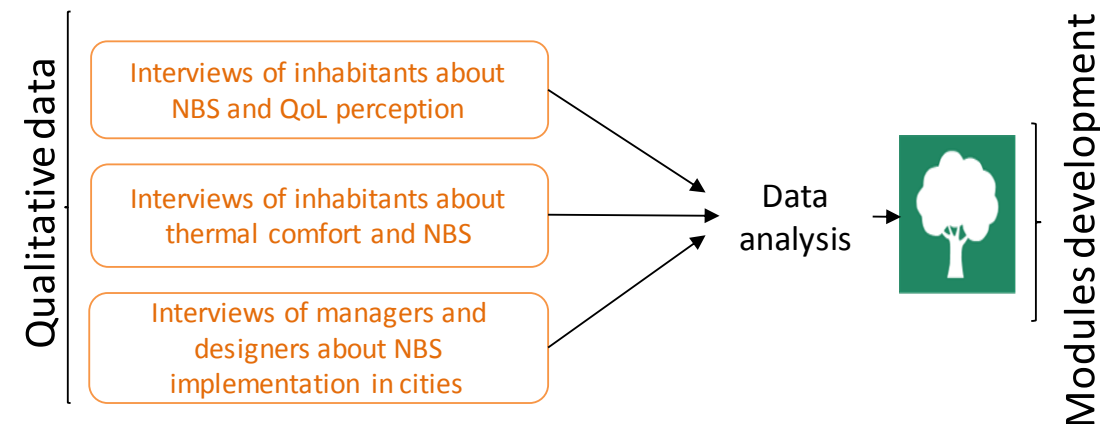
Qualitative data

Interviews of inhabitants about NBS and QoL perception

Interviews of inhabitants about thermal comfort and NBS

Interviews of managers and designers about NBS implementation in cities

Data analysis

Modules development